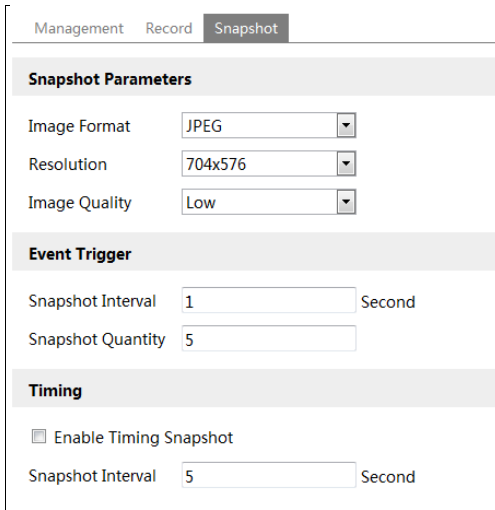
Management Record Snapshot

Snapshot Parameters

Image Format JPEG

Resolution 704x576

Image Quality Low

Event Trigger

Snapshot Interval 1 Second

Snapshot Quantity 5

Timing

Enable Timing Snapshot

Snapshot Interval 5 Second